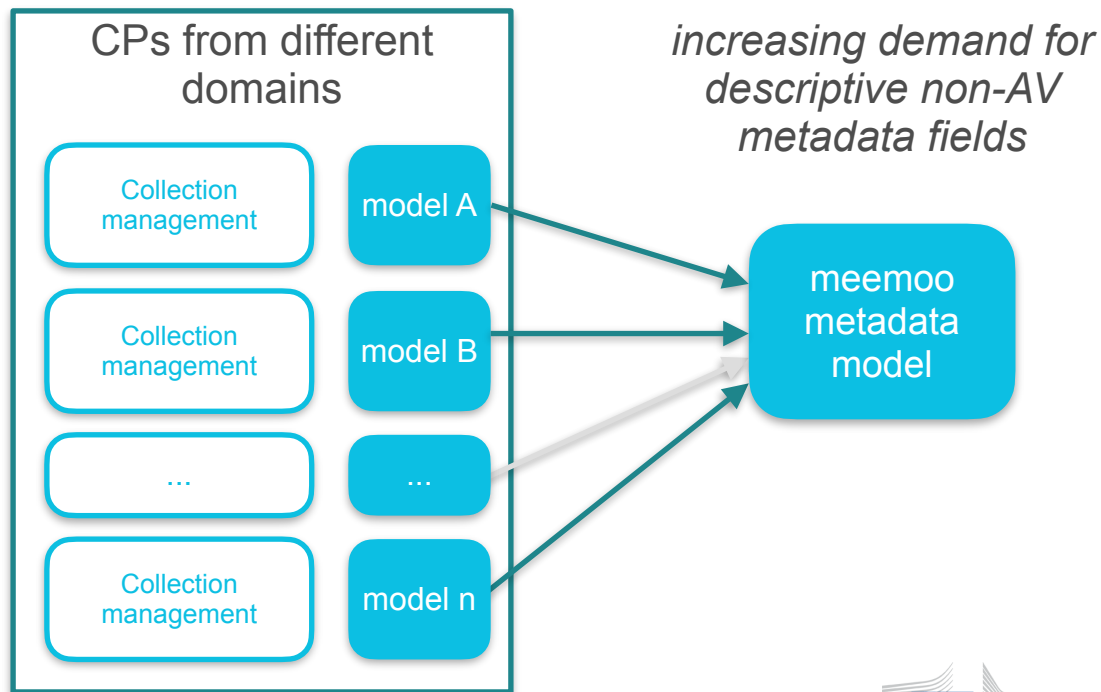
CPs from different domains

Collection management

model A

Collection management

model B

...

...

Collection management

model n

*increasing demand for descriptive non-AV metadata fields*

meemoo metadata model